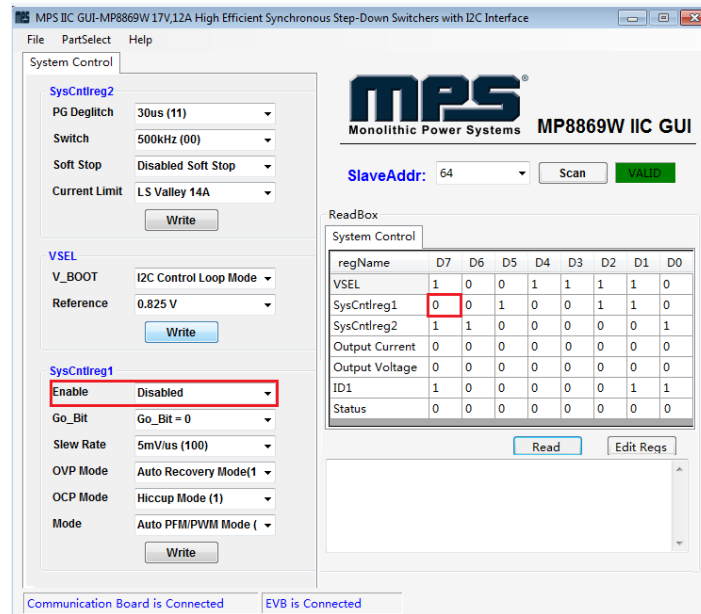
MPS IIC GUI-MP8869W 17V,12A High Efficient Synchronous Step-Down Switchers with I2C Interface

File PartSelect Help

System Control

SysCntlreg2
PG Deglitch 30us (11)
Switch 500kHz (00)
Soft Stop Disabled Soft Stop
Current Limit LS Valley 14A
Write

VSEL
V_BOOT I2C Control Loop Mode
Reference 0.825 V
Write

SysCntlreg1
Enable Disabled
Go_Bit Go_Bit = 0
Slew Rate 5mV/us (100)
OVP Mode Auto Recovery Mode(1
OCP Mode Hiccup Mode (1)
Mode Auto PFM/PWM Mode (
Write

MPS®
Monolithic Power Systems
MP8869W IIC GUI

SlaveAddr: 64 Scan VALID

ReadBox
System Control

| regName | D7 | D6 | D5 | D4 | D3 | D2 | D1 | D0 |
|---|---|---|---|---|---|---|---|---|
| VSEL | 1 | 0 | 0 | 1 | 1 | 1 | 1 | 0 |
| SysCntlreg1 | 0 | 0 | 1 | 0 | 0 | 1 | 1 | 0 |
| SysCntlreg2 | 1 | 1 | 0 | 0 | 0 | 0 | 0 | 1 |
| Output Current | 0 | 0 | 0 | 0 | 0 | 0 | 0 | 0 |
| Output Voltage | 0 | 0 | 0 | 0 | 0 | 0 | 0 | 0 |
| ID1 | 1 | 0 | 0 | 0 | 0 | 0 | 1 | 1 |
| Status | 0 | 0 | 0 | 0 | 0 | 0 | 0 | 0 |

Read Edit Regs

Communication Board is Connected EVB is Connected